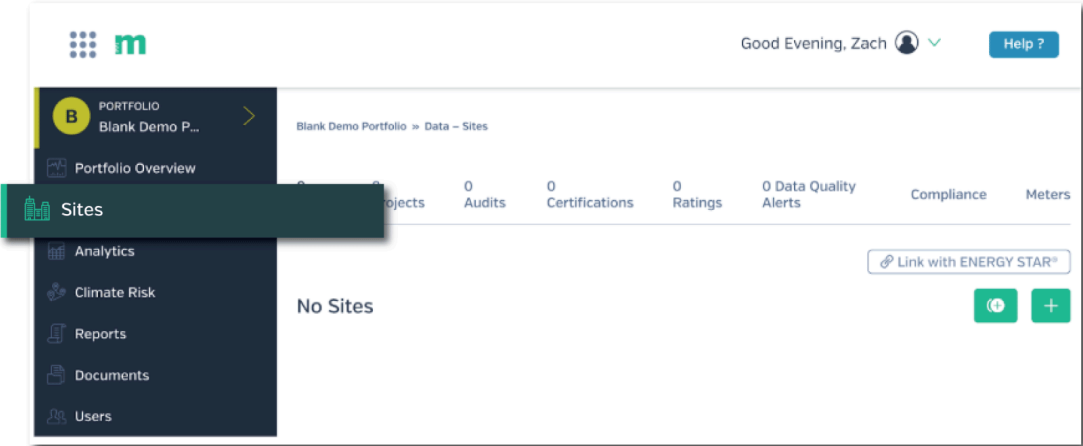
m

Good Evening, Zach

Help ?

B PORTFOLIO
Blank Demo P...

Portfolio Overview

Sites

Analytics

Climate Risk

Reports

Documents

Users

Blank Demo Portfolio » Data – Sites

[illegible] rojects | 0 Audits | 0 Certifications | 0 Ratings | 0 Data Quality Alerts | Compliance | Meters

Link with ENERGY STAR®

No Sites

+